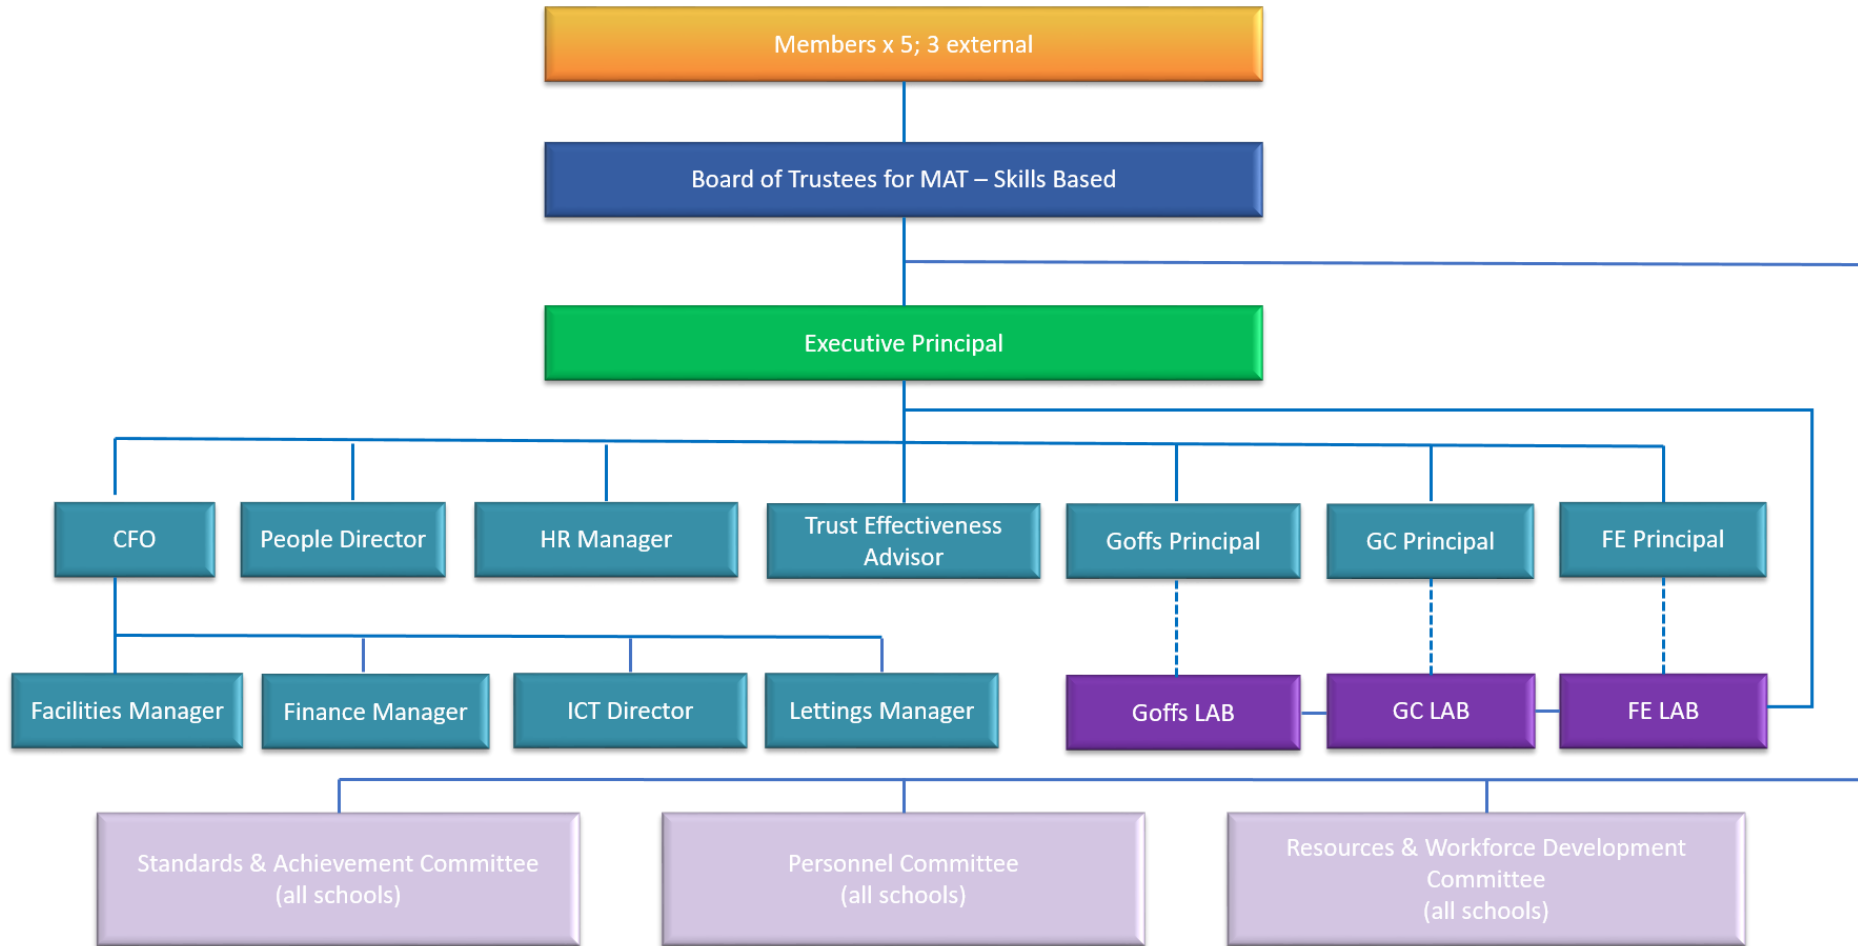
Members x 5; 3 external

Board of Trustees for MAT – Skills Based

Executive Principal

CFO

People Director

HR Manager

Trust Effectiveness Advisor

Goffs Principal

GC Principal

FE Principal

Facilities Manager

Finance Manager

ICT Director

Lettings Manager

Goffs LAB

GC LAB

FE LAB

Standards & Achievement Committee (all schools)

Personnel Committee (all schools)

Resources & Workforce Development Committee (all schools)